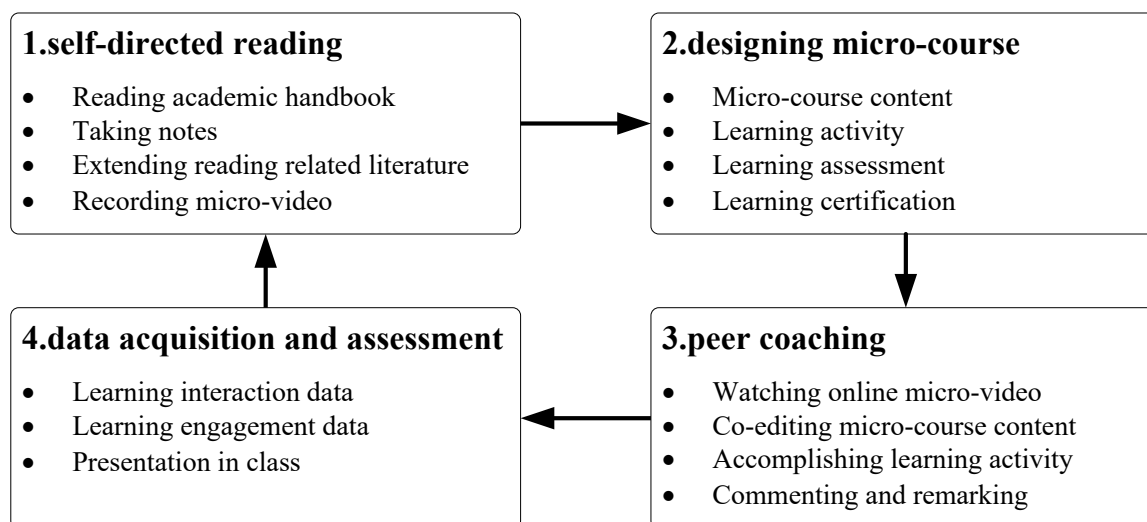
1.self-directed reading

- Reading academic handbook
- Taking notes
- Extending reading related literature
- Recording micro-video

2.designing micro-course

- Micro-course content
- Learning activity
- Learning assessment
- Learning certification

3.peer coaching

- Watching online micro-video
- Co-editing micro-course content
- Accomplishing learning activity
- Commenting and remarking

4.data acquisition and assessment

- Learning interaction data
- Learning engagement data
- Presentation in class